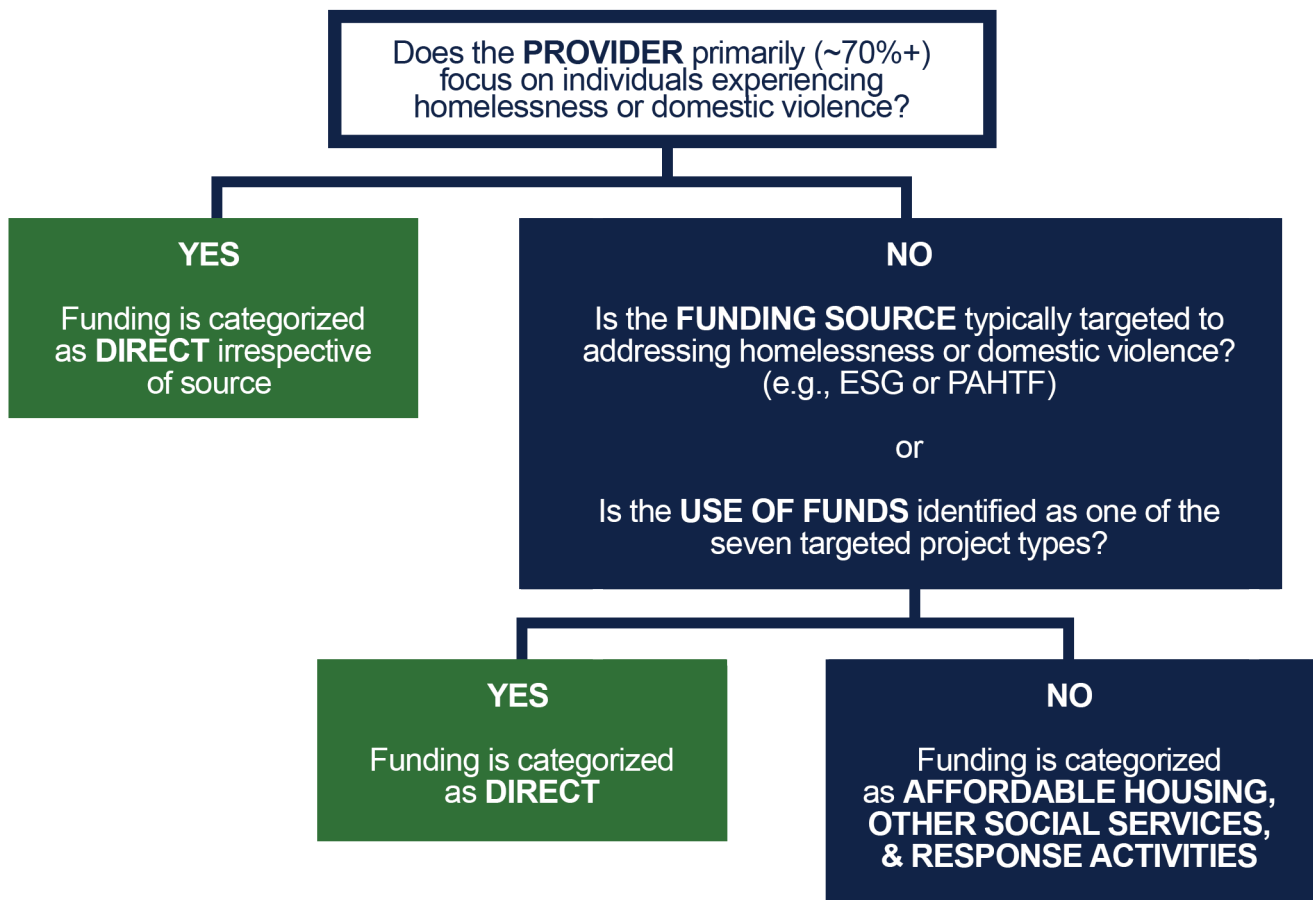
Does the PROVIDER primarily (~70%+) focus on individuals experiencing homelessness or domestic violence?

YES

Funding is categorized as DIRECT irrespective of source

NO

Is the FUNDING SOURCE typically targeted to addressing homelessness or domestic violence? (e.g., ESG or PAHTF)

or

Is the USE OF FUNDS identified as one of the seven targeted project types?

YES

Funding is categorized as DIRECT

NO

Funding is categorized as AFFORDABLE HOUSING, OTHER SOCIAL SERVICES, & RESPONSE ACTIVITIES